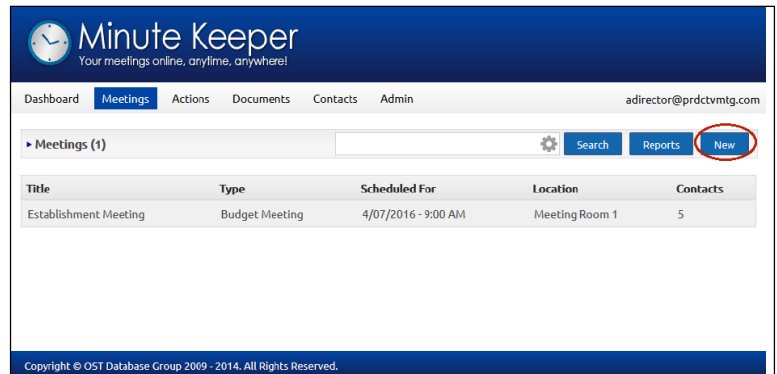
Minute Keeper
Your meetings online, anytime, anywhere!

Dashboard Meetings Actions Documents Contacts Admin adirector@prdctvmtg.com

▸ Meetings (1) Search Reports New

| Title | Type | Scheduled For | Location | Contacts |
|---|---|---|---|---|
| Establishment Meeting | Budget Meeting | 4/07/2016 - 9:00 AM | Meeting Room 1 | 5 |

Copyright © OST Database Group 2009 - 2014. All Rights Reserved.